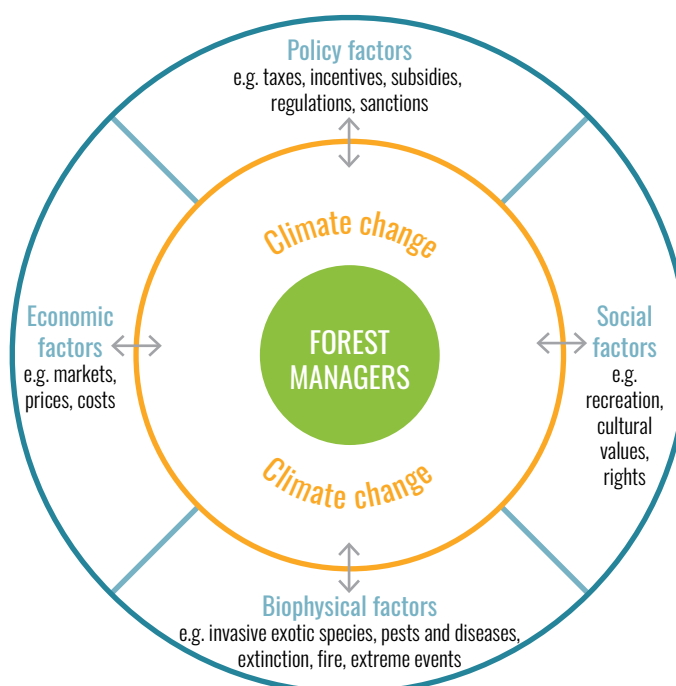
Policy factors
e.g. taxes, incentives, subsidies, regulations, sanctions

Climate change

Economic factors
e.g. markets, prices, costs

FOREST MANAGERS

Social factors
e.g. recreation, cultural values, rights

Climate change

Biophysical factors
e.g. invasive exotic species, pests and diseases, extinction, fire, extreme events